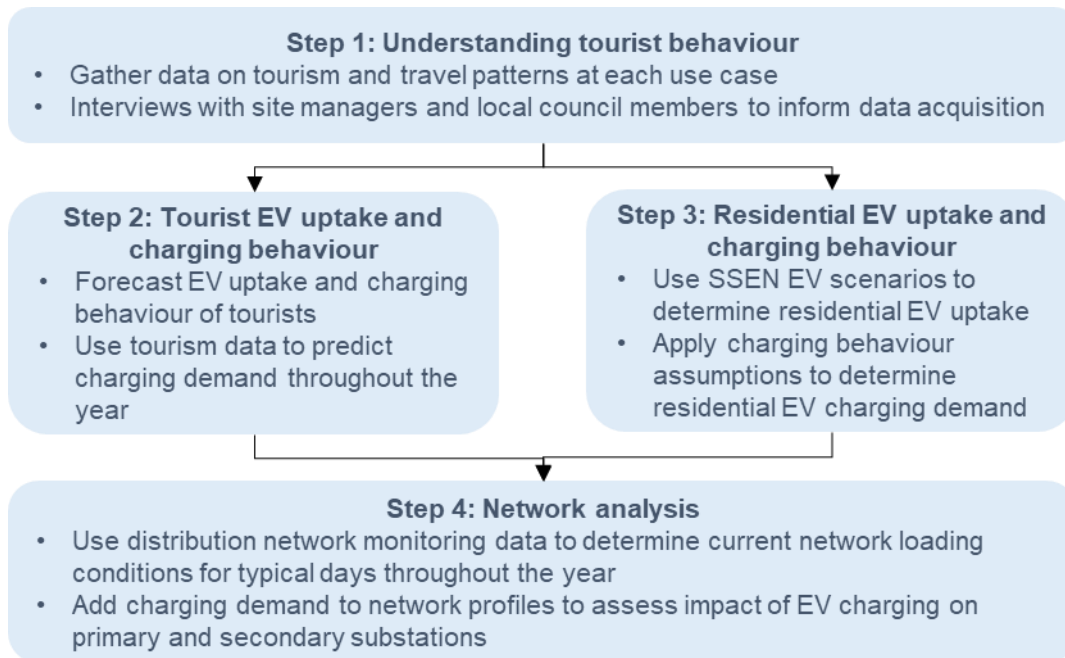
Step 1: Understanding tourist behaviour
• Gather data on tourism and travel patterns at each use case
• Interviews with site managers and local council members to inform data acquisition

Step 2: Tourist EV uptake and charging behaviour
• Forecast EV uptake and charging behaviour of tourists
• Use tourism data to predict charging demand throughout the year

Step 3: Residential EV uptake and charging behaviour
• Use SSEN EV scenarios to determine residential EV uptake
• Apply charging behaviour assumptions to determine residential EV charging demand

Step 4: Network analysis
• Use distribution network monitoring data to determine current network loading conditions for typical days throughout the year
• Add charging demand to network profiles to assess impact of EV charging on primary and secondary substations